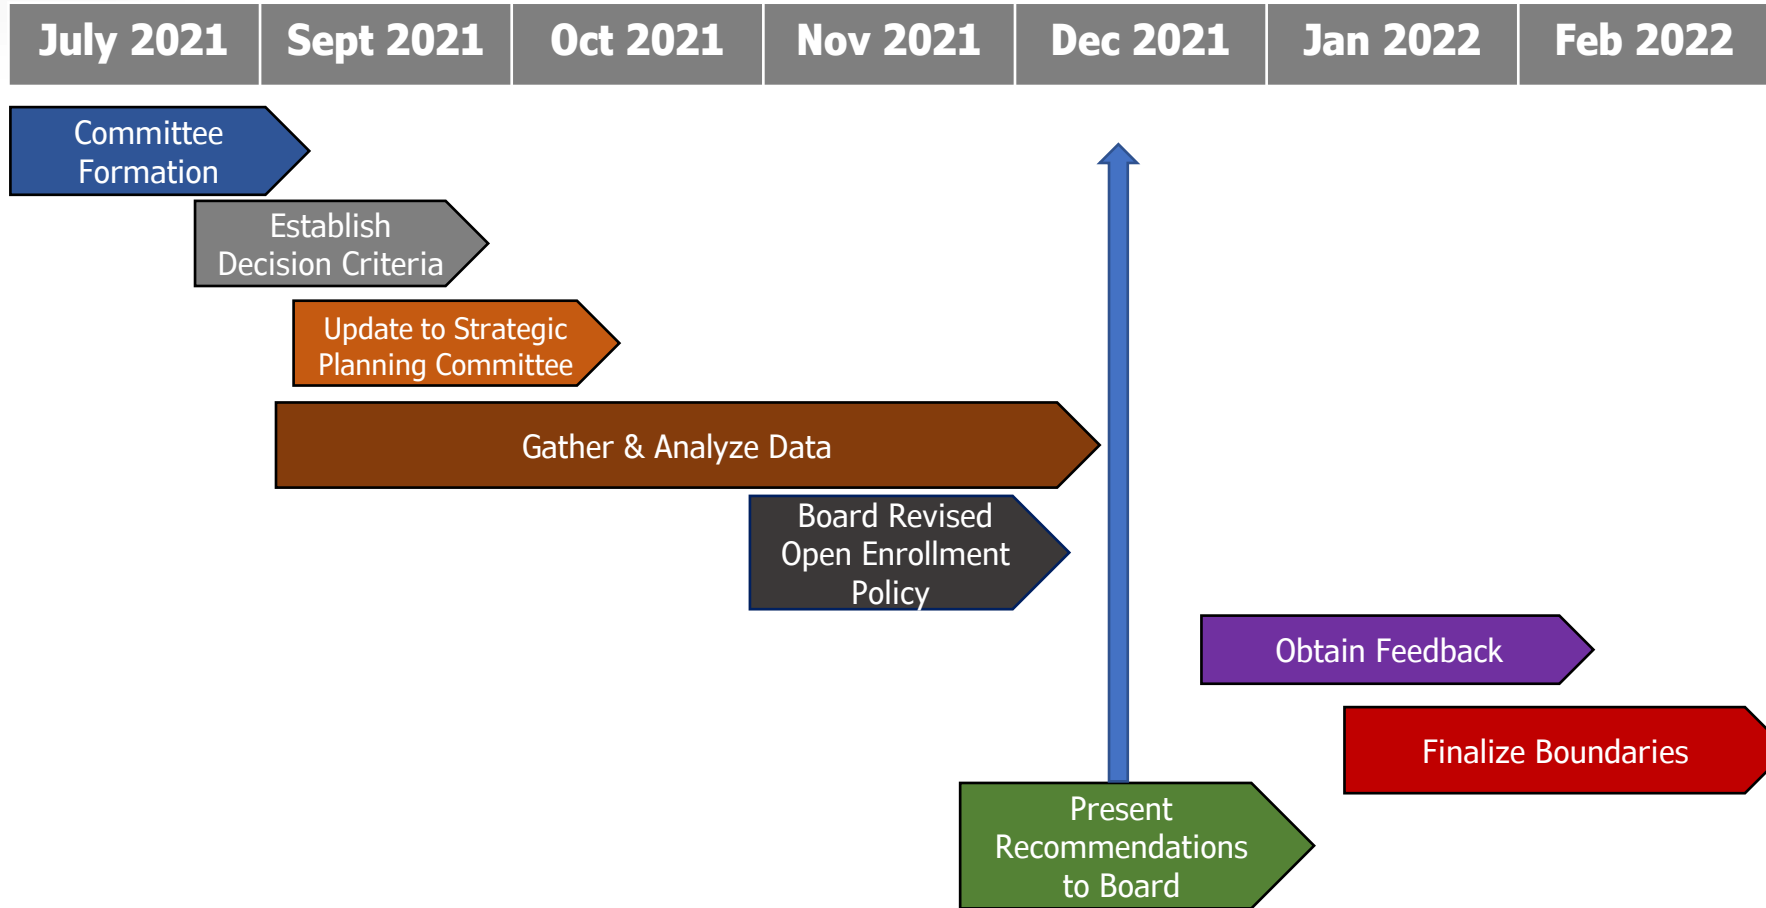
| July 2021 | Sept 2021 | Oct 2021 | Nov 2021 | Dec 2021 | Jan 2022 | Feb 2022 |
|---|---|---|---|---|---|---|

Committee Formation

Establish Decision Criteria

Update to Strategic Planning Committee

Gather & Analyze Data

Board Revised Open Enrollment Policy

Obtain Feedback

Finalize Boundaries

Present Recommendations to Board